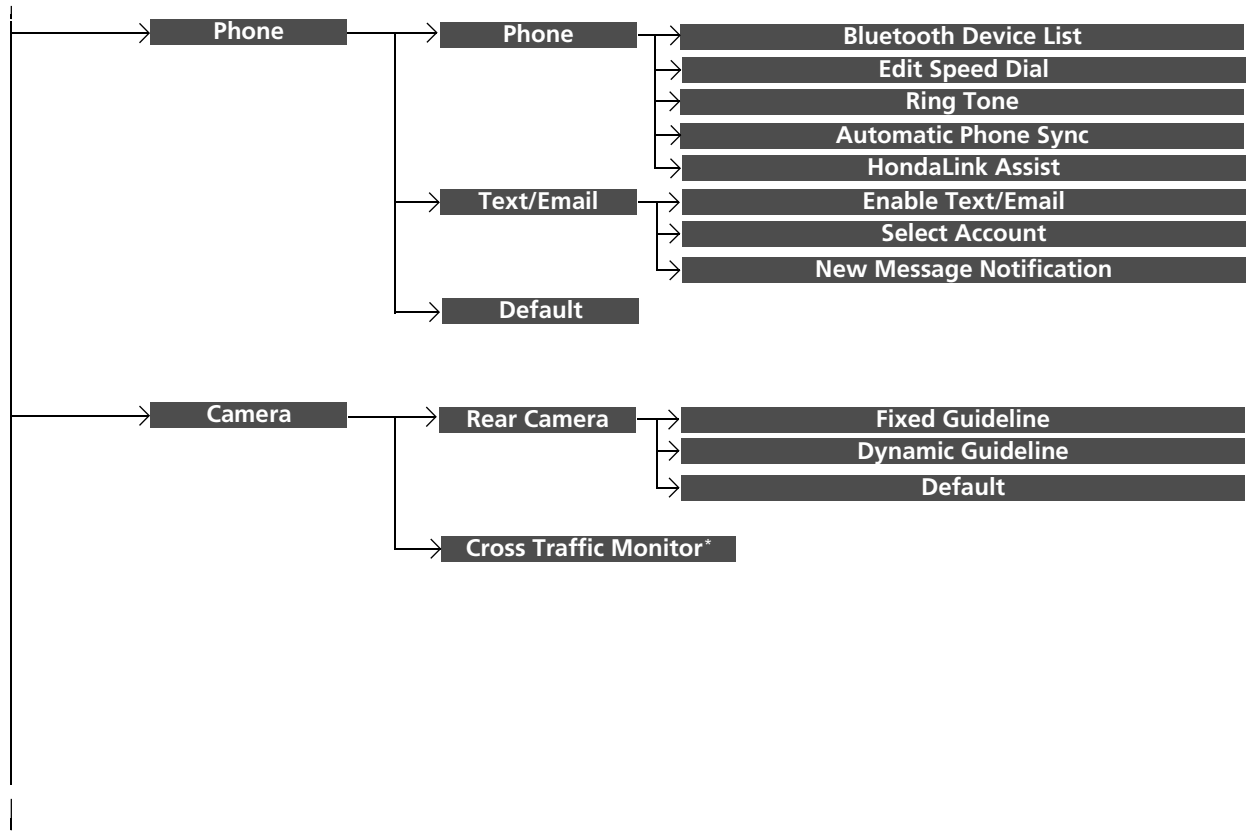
Phone
Phone
Bluetooth Device List
Edit Speed Dial
Ring Tone
Automatic Phone Sync
HondaLink Assist
Text/Email
Enable Text/Email
Select Account
New Message Notification
Default

Camera
Rear Camera
Fixed Guideline
Dynamic Guideline
Default
Cross Traffic Monitor*